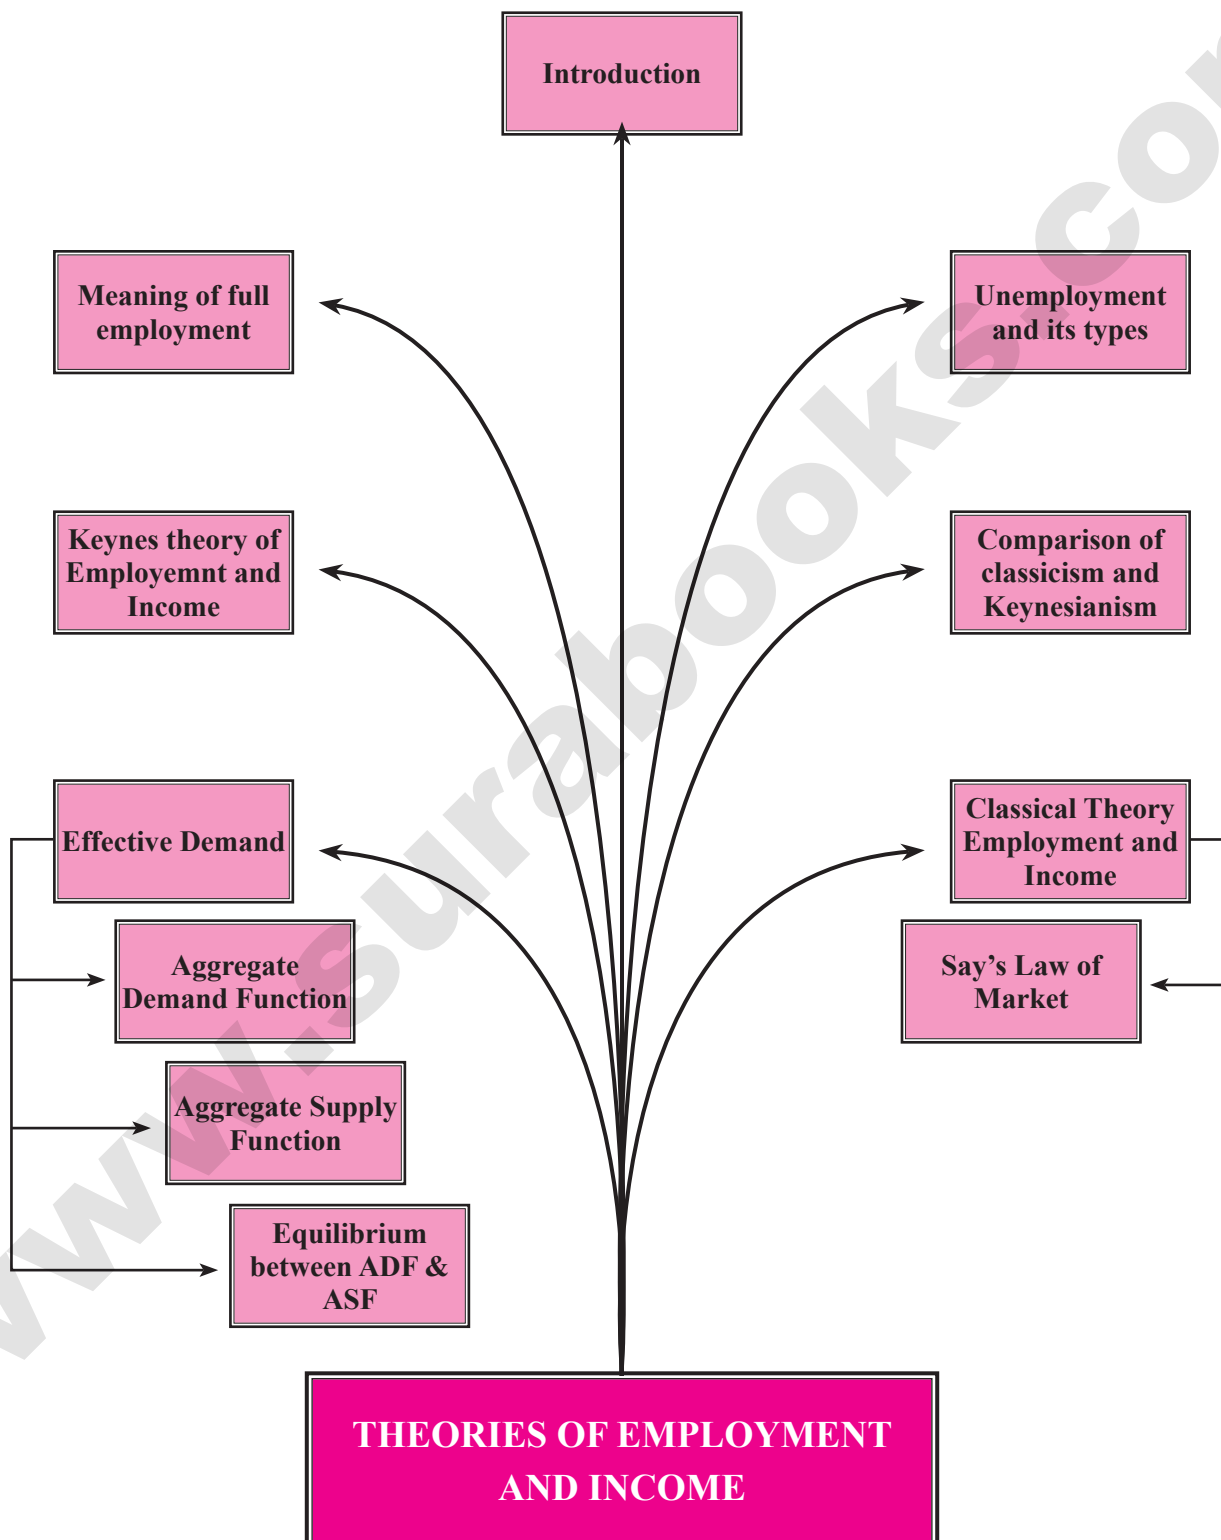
Introduction

Meaning of full employment

Unemployment and its types

Keynes theory of Employemnt and Income

Comparison of classicism and Keynesianism

Effective Demand

Classical Theory Employment and Income

Aggregate Demand Function

Say's Law of Market

Aggregate Supply Function

Equilibrium between ADF & ASF

THEORIES OF EMPLOYMENT AND INCOME

www.surabooks.com